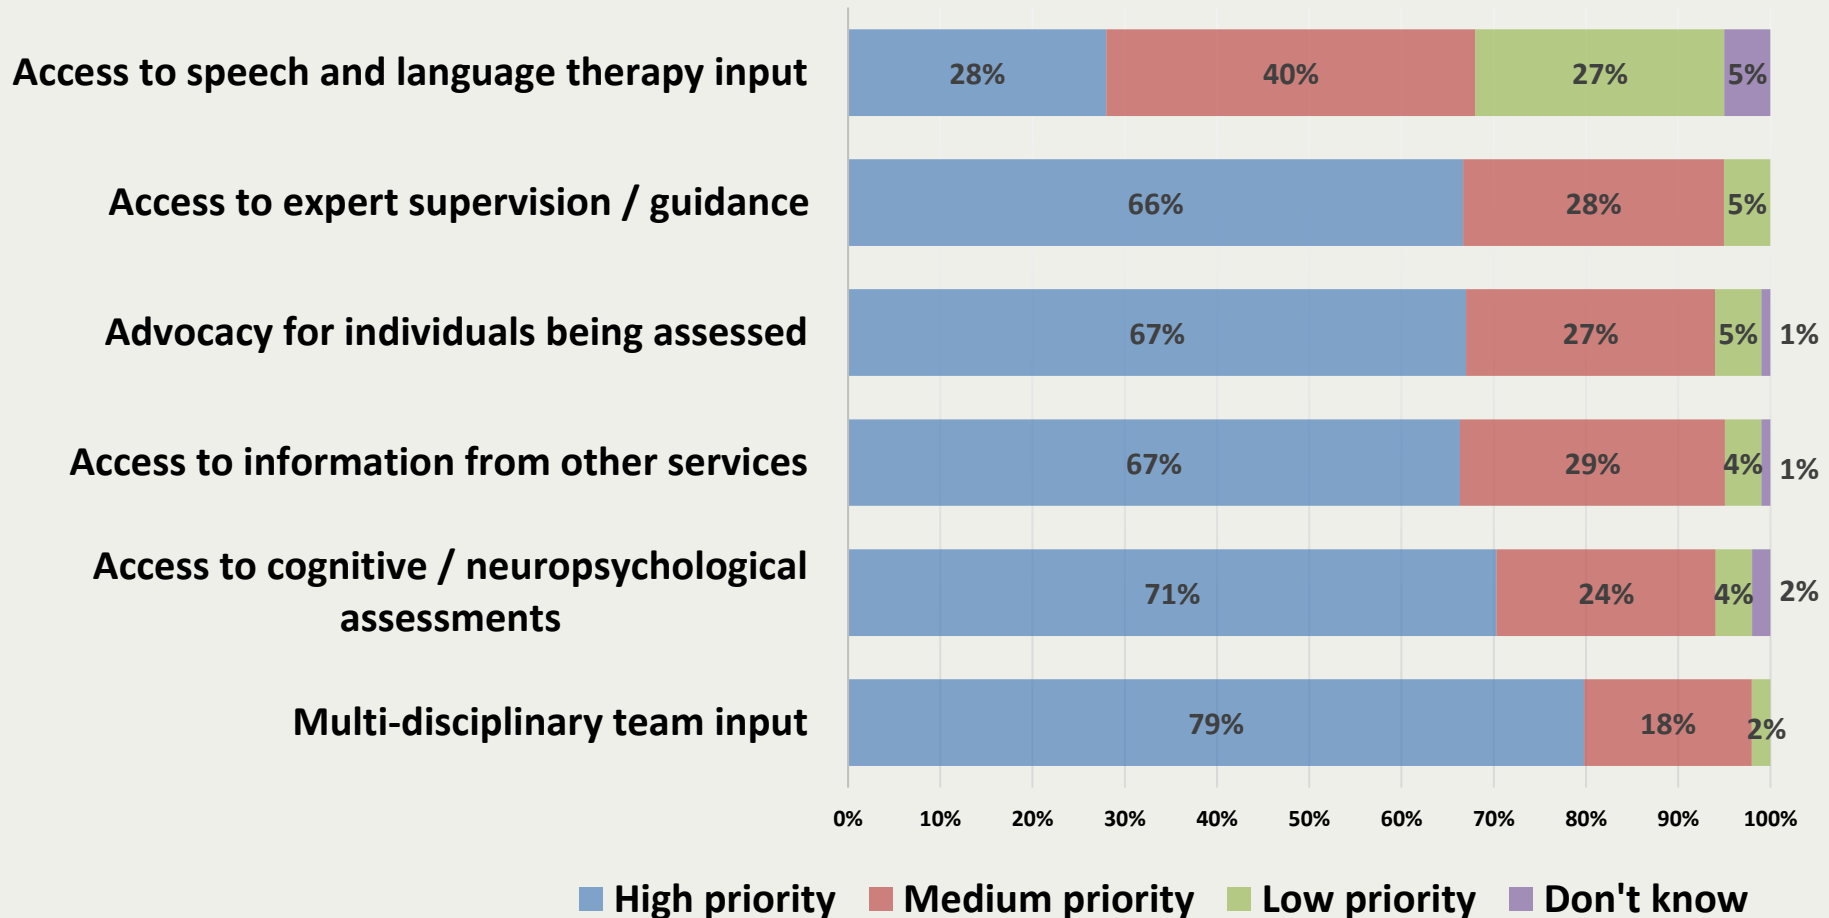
Access to speech and language therapy input
28% 40% 27% 5%

Access to expert supervision / guidance
66% 28% 5%

Advocacy for individuals being assessed
67% 27% 5% 1%

Access to information from other services
67% 29% 4% 1%

Access to cognitive / neuropsychological assessments
71% 24% 4% 2%

Multi-disciplinary team input
79% 18% 2%

0% 10% 20% 30% 40% 50% 60% 70% 80% 90% 100%

High priority Medium priority Low priority Don't know